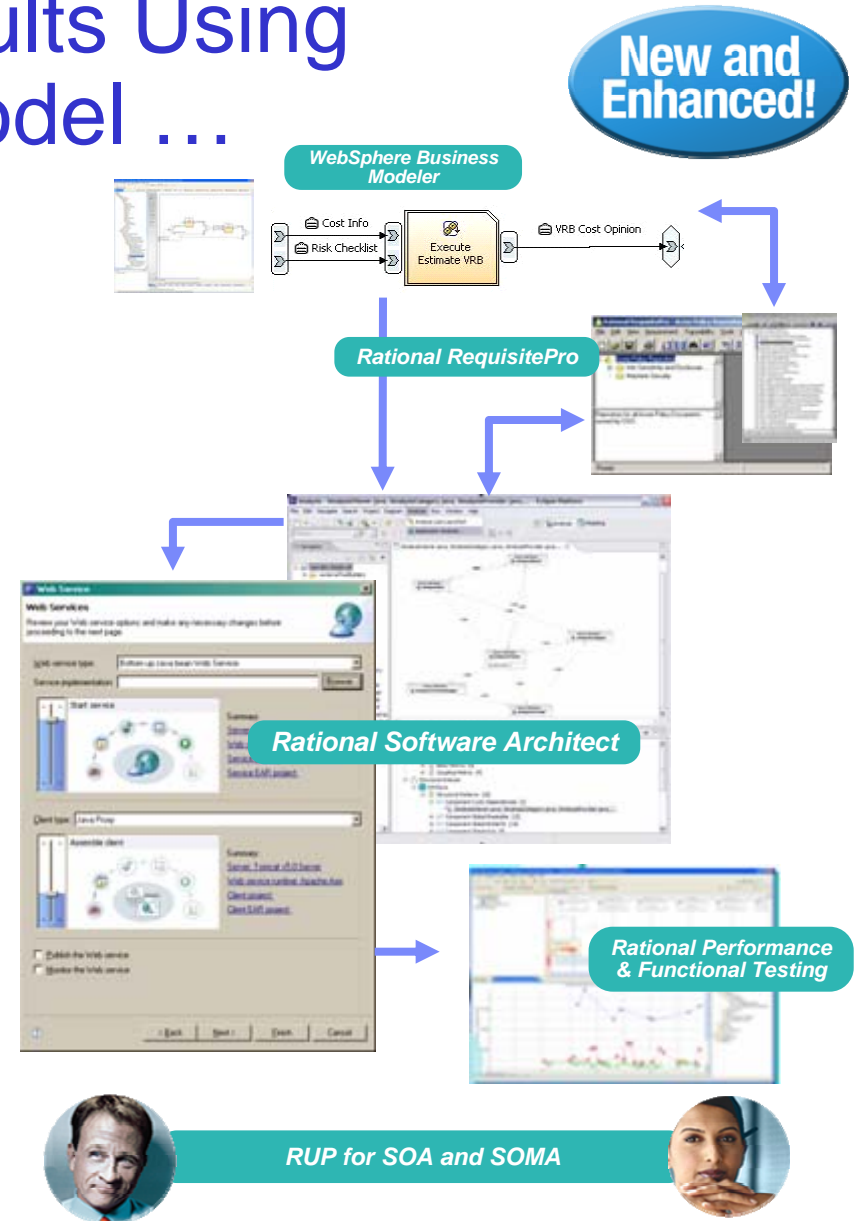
ults Using
odel ...

New and Enhanced!

WebSphere Business Modeler

Cost Info

Risk Checklist

Execute Estimate VRB

VRB Cost Opinion

Rational RequisitePro

Web Service

Web Services

Review your Web service options and make any necessary changes before proceeding to the next page

Web service type: Bottom up Java bean Web Service

Service implementation:

Browse

Start service

Rational Software Architect

Client type: Java Proxy

Assemble client

Summary

Publish the Web service

Monitor the Web service

< Back

Next >

Finish

Cancel

Rational Performance & Functional Testing

RUP for SOA and SOMA